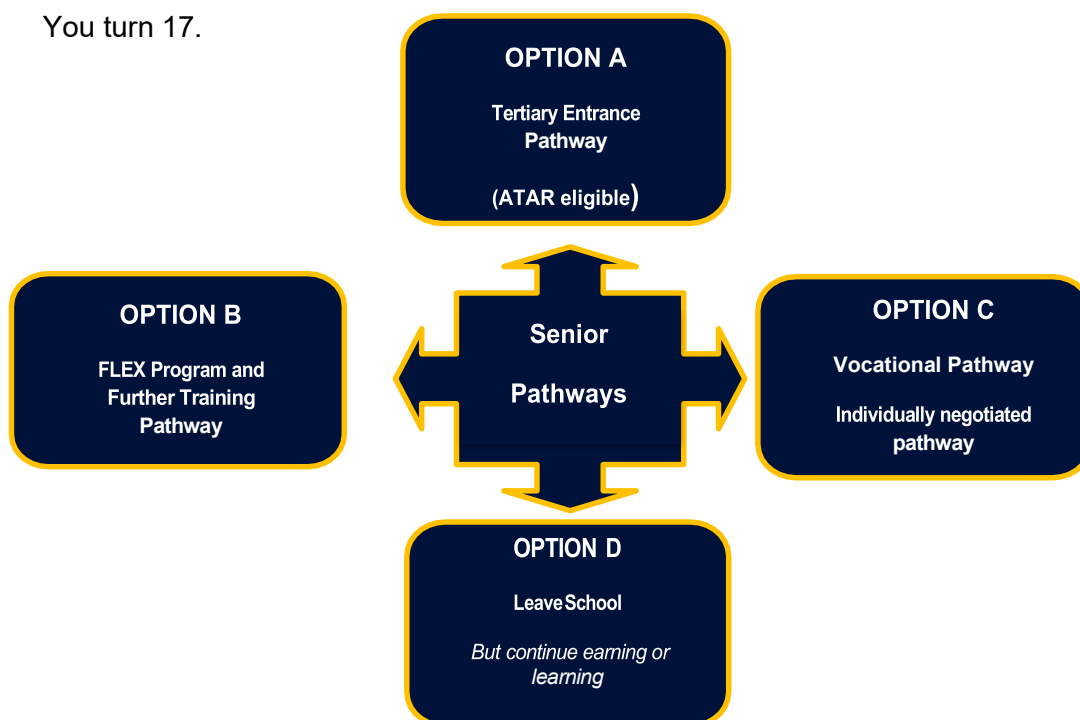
You turn 17.

OPTION A

Tertiary Entrance Pathway

(ATAR eligible)

OPTION B

FLEX Program and Further Training Pathway

Senior

Pathways

OPTION C

Vocational Pathway

Individually negotiated pathway

OPTION D

Leave School

But continue earning or learning